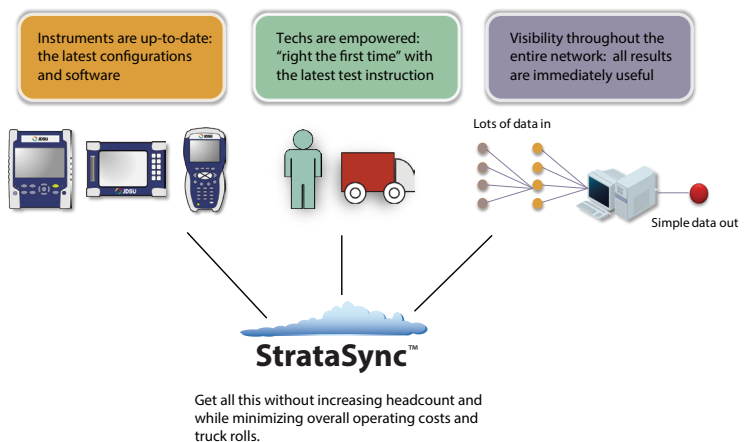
Instruments are up-to-date: the latest configurations and software

Techs are empowered: "right the first time" with the latest test instruction

Visibility throughout the entire network: all results are immediately useful

JDSU

JDSU

JDSU

Lots of data in

Simple data out

StrataSync™

Get all this without increasing headcount and while minimizing overall operating costs and truck rolls.